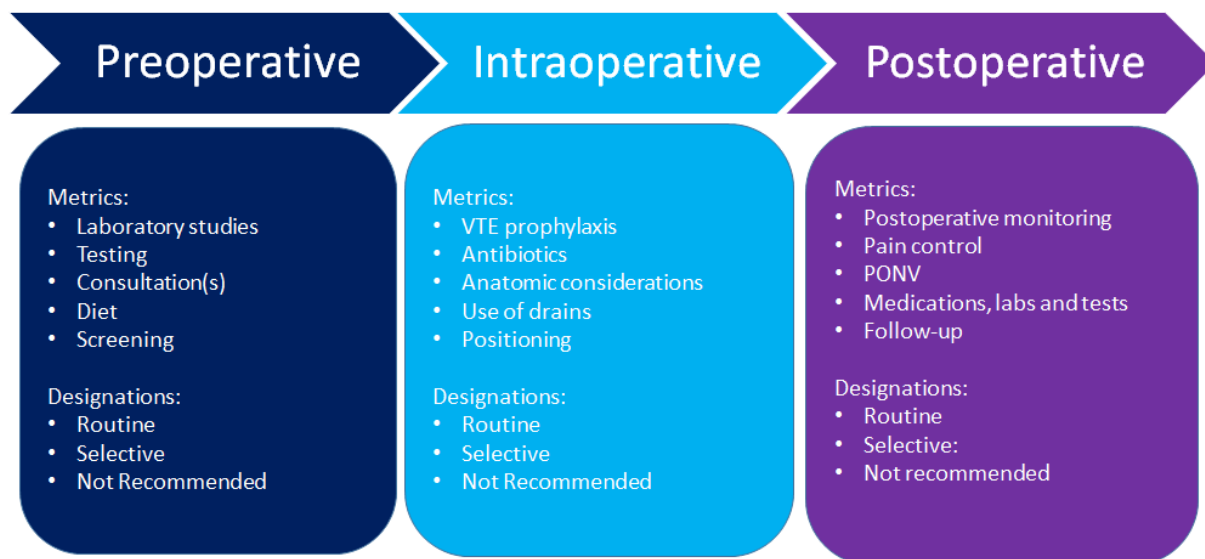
Preoperative

Intraoperative

Postoperative

Metrics:
- Laboratory studies
- Testing
- Consultation(s)
- Diet
- Screening

Designations:
- Routine
- Selective
- Not Recommended

Metrics:
- VTE prophylaxis
- Antibiotics
- Anatomic considerations
- Use of drains
- Positioning

Designations:
- Routine
- Selective
- Not Recommended

Metrics:
- Postoperative monitoring
- Pain control
- PONV
- Medications, labs and tests
- Follow-up

Designations:
- Routine
- Selective:
- Not recommended